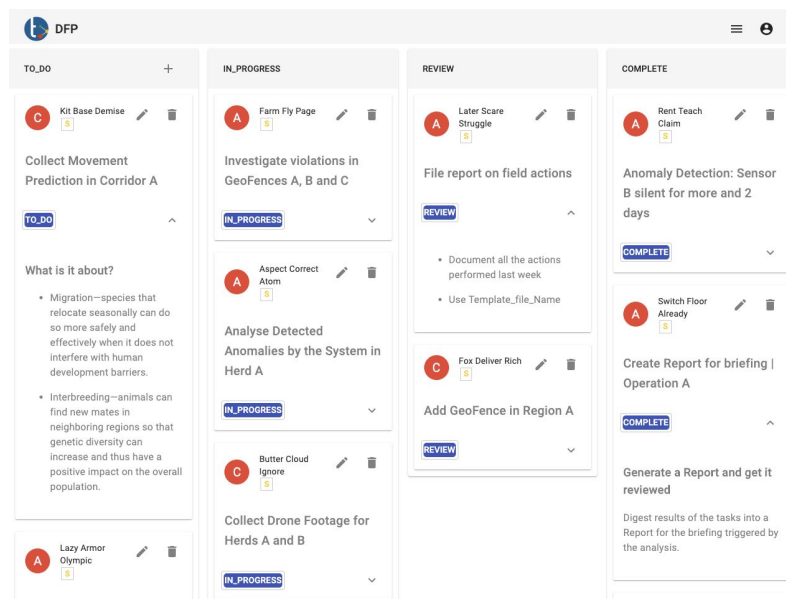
DFP

TO_DO

C
Kit Base Demise
S

Collect Movement Prediction in Corridor A

TO_DO

What is it about?

- Migration—species that relocate seasonally can do so more safely and effectively when it does not interfere with human development barriers.
- Interbreeding—animals can find new mates in neighboring regions so that genetic diversity can increase and thus have a positive impact on the overall population.

A
Lazy Armor Olympic
S

IN_PROGRESS

A
Farm Fly Page
S

Investigate violations in GeoFences A, B and C

IN_PROGRESS

A
Aspect Correct Atom
S

Analyse Detected Anomalies by the System in Herd A

IN_PROGRESS

C
Butter Cloud Ignore
S

Collect Drone Footage for Herds A and B

IN_PROGRESS

REVIEW

A
Later Scare Struggle
S

File report on field actions

REVIEW

- Document all the actions performed last week
- Use Template_file_Name

C
Fox Deliver Rich
S

Add GeoFence in Region A

REVIEW

COMPLETE

A
Rent Teach Claim
S

Anomaly Detection: Sensor B silent for more and 2 days

COMPLETE

A
Switch Floor Already
S

Create Report for briefing | Operation A

COMPLETE

Generate a Report and get it reviewed

Digest results of the tasks into a Report for the briefing triggered by the analysis.